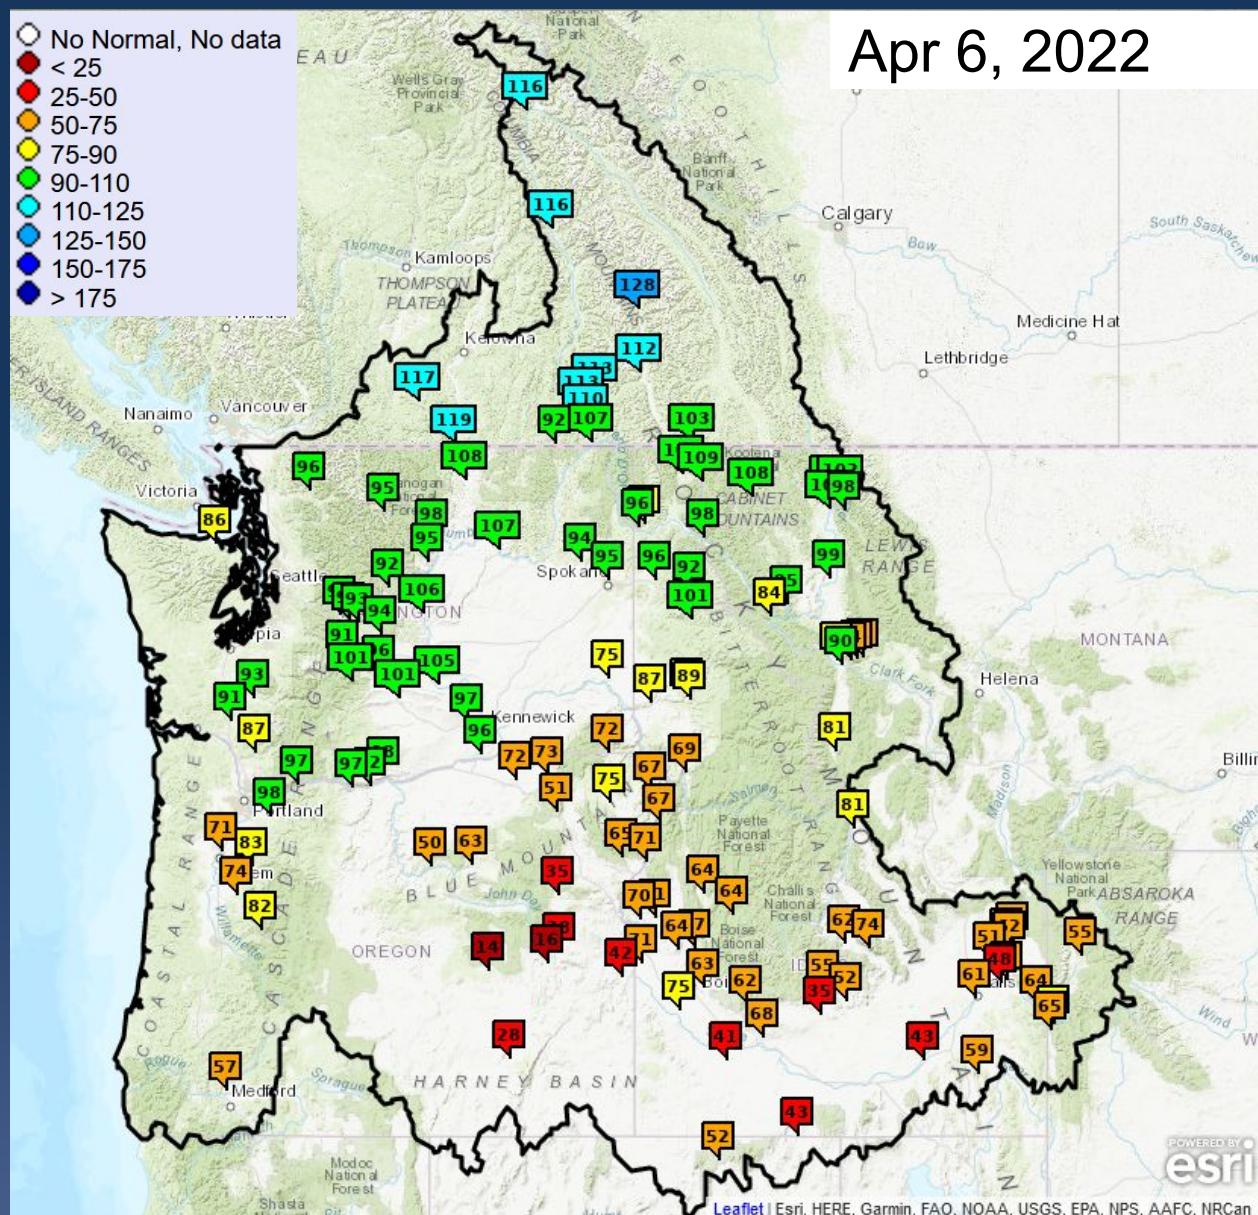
No Normal, No data
< 25
25-50
50-75
75-90
90-110
110-125
125-150
150-175
> 175

Apr 6, 2022

National Park
EAU
Wells Gray Provincial Park
116
116
Banff National Park
Calgary
South Saskatchewan
Bow
Thompson
Kamloops
THOMPSON PLATEAU
128
Medicine Hat
Lethbridge
Kelowna
112
117
110
119
92
107
103
Nanaimo
Vancouver
ISLAND RANGES
108
109
108
98
Victoria
96
95
98
96
98
CABINET MOUNTAINS
86
95
107
94
95
96
92
99
LEWIS RANGE
Seattle
92
106
Spokane
101
84
93
94
91
90
MONTANA
101
101
105
75
Clark Fork
Helena
93
87
89
91
97
Kennewick
96
81
87
72
72
73
69
97
75
67
98
51
67
81
Portland
71
83
50
63
65
71
Payette National Forest
74
35
64
Yellowstone National Park
ABSAROKA RANGE
82
BLUE MOUNTAINS
John Day
70
64
Challis National Forest
74
OREGON
14
16
42
71
64
Boise National Forest
63
55
48
55
62
61
35
52
75
64
65
68
28
41
43
57
59
Medford
HARNEY BASIN
43
52
Modoc National Forest
Shasta
Wind
Billings
Leaflet | Esri, HERE, Garmin, FAO, NOAA, USGS, EPA, NPS, AAFC, NRCan
POWERED BY esri